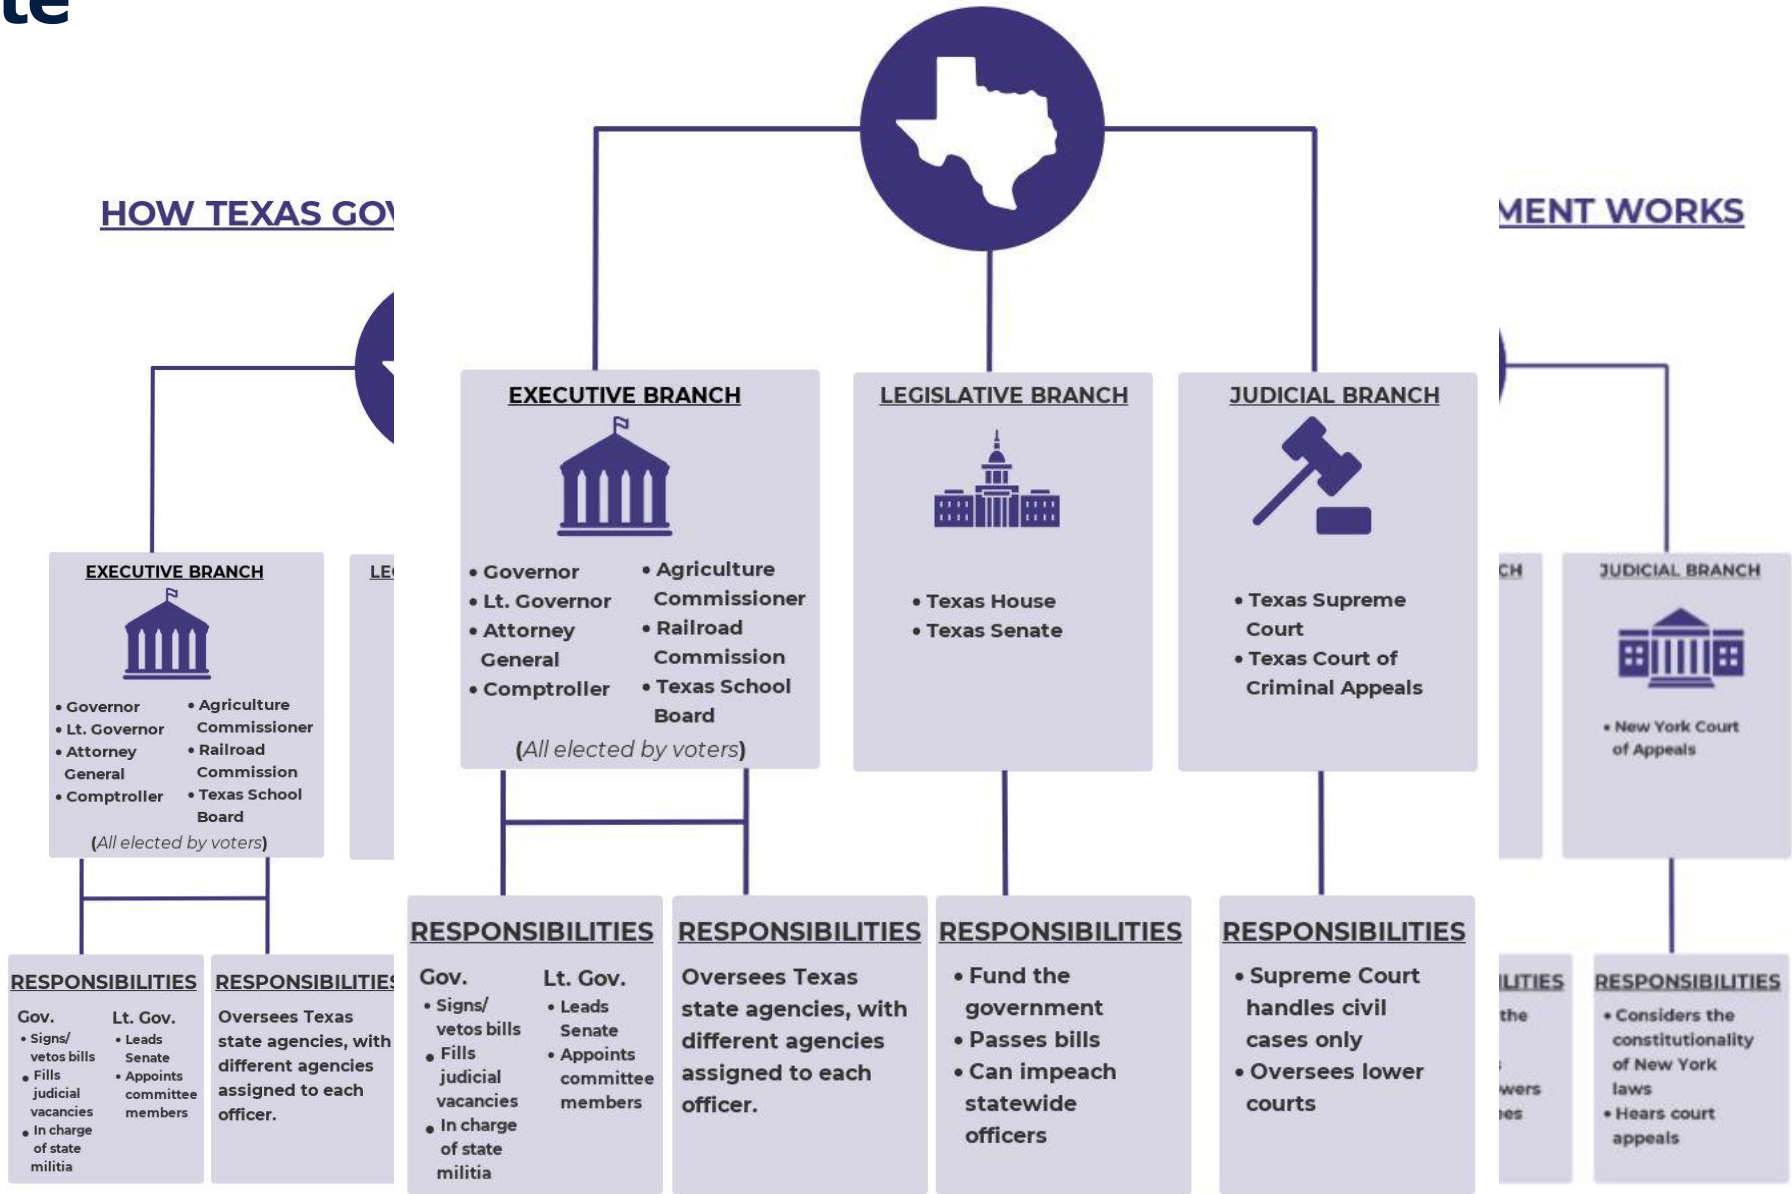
te

HOW TEXAS GOV

MENT WORKS

EXECUTIVE BRANCH

• Governor
• Lt. Governor
• Attorney General
• Comptroller

• Agriculture Commissioner
• Railroad Commission
• Texas School Board

(All elected by voters)

LE

EXECUTIVE BRANCH

• Governor
• Lt. Governor
• Attorney General
• Comptroller

• Agriculture Commissioner
• Railroad Commission
• Texas School Board

(All elected by voters)

LEGISLATIVE BRANCH

• Texas House
• Texas Senate

JUDICIAL BRANCH

• Texas Supreme Court
• Texas Court of Criminal Appeals

CH

JUDICIAL BRANCH

• New York Court of Appeals

RESPONSIBILITIES

Gov.
• Signs/ vetos bills
• Fills judicial vacancies
• In charge of state militia

Lt. Gov.
• Leads Senate
• Appoints committee members

RESPONSIBILITIES

Oversees Texas state agencies, with different agencies assigned to each officer.

RESPONSIBILITIES

Gov.
• Signs/ vetos bills
• Fills judicial vacancies
• In charge of state militia

Lt. Gov.
• Leads Senate
• Appoints committee members

RESPONSIBILITIES

Oversees Texas state agencies, with different agencies assigned to each officer.

RESPONSIBILITIES

• Fund the government
• Passes bills
• Can impeach statewide officers

RESPONSIBILITIES

• Supreme Court handles civil cases only
• Oversees lower courts

ILITIES

the

wers
es

RESPONSIBILITIES

• Considers the constitutionality of New York laws
• Hears court appeals